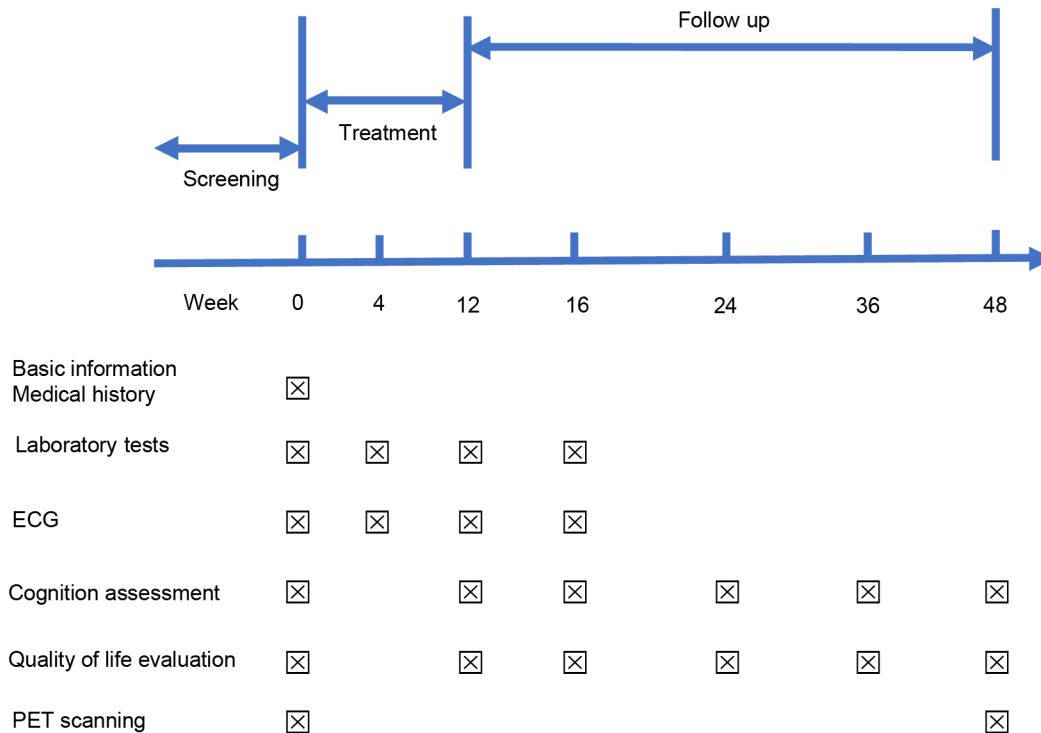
Follow up

Treatment

Screening

| Week | 0 | 4 | 12 | 16 | 24 | 36 | 48 |
|---|---|---|---|---|---|---|---|
| Basic information Medical history | ☒ | | | | | | |
| Laboratory tests | ☒ | ☒ | ☒ | ☒ | | | |
| ECG | ☒ | ☒ | ☒ | ☒ | | | |
| Cognition assessment | ☒ | | ☒ | ☒ | ☒ | ☒ | ☒ |
| Quality of life evaluation | ☒ | | ☒ | ☒ | ☒ | ☒ | ☒ |
| PET scanning | ☒ | | | | | | ☒ |